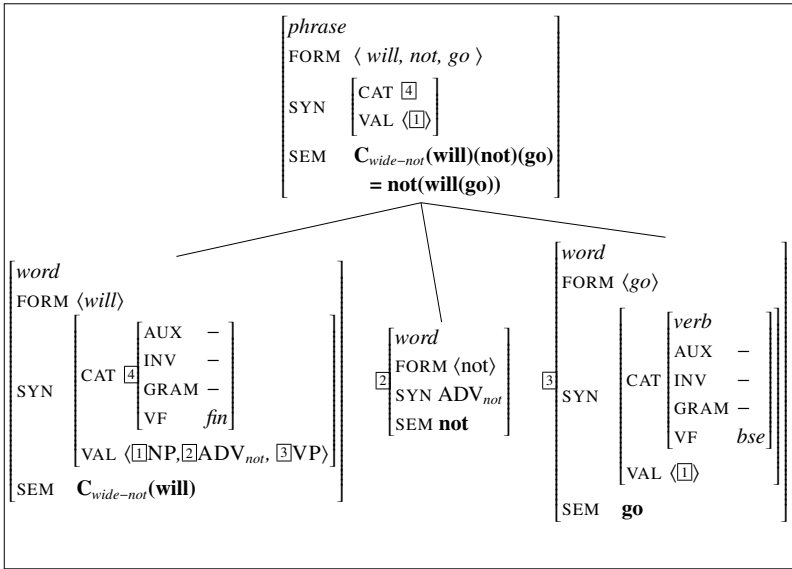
phrase
FORM ⟨ will, not, go ⟩
SYN CAT 4
VAL ⟨1⟩
SEM $\mathbf{C}_{wide-not}$(will)(not)(go)
= not(will(go))

word
FORM ⟨will⟩
SYN CAT 4
AUX –
INV –
GRAM –
VF fin
VAL ⟨1NP, 2$ADV_{not}$, 3VP⟩
SEM $\mathbf{C}_{wide-not}$(will)

2
word
FORM ⟨not⟩
SYN $ADV_{not}$
SEM not

3
word
FORM ⟨go⟩
SYN CAT verb
AUX –
INV –
GRAM –
VF bse
VAL ⟨1⟩
SEM go